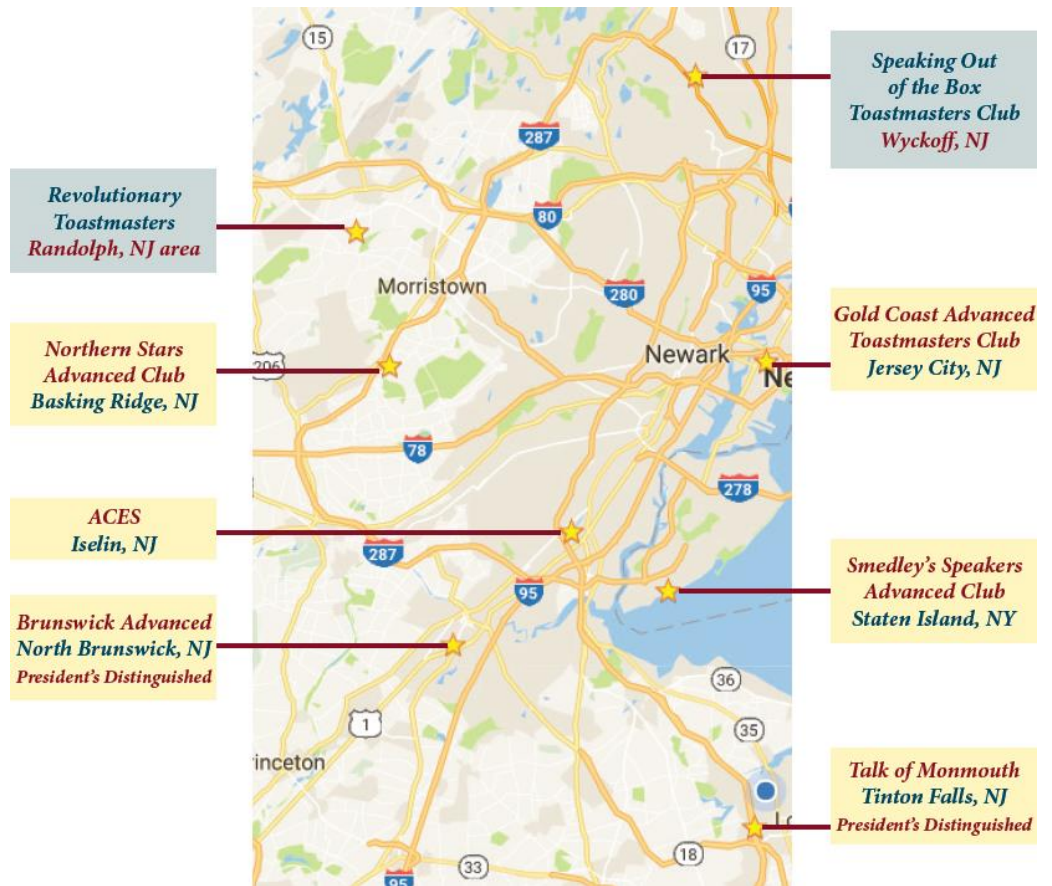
Speaking Out of the Box Toastmasters Club
Wyckoff, NJ

Revolutionary Toastmasters
Randolph, NJ area

Northern Stars Advanced Club
Basking Ridge, NJ

Gold Coast Advanced Toastmasters Club
Jersey City, NJ

ACES
Iselin, NJ

Smedley's Speakers Advanced Club
Staten Island, NY

Brunswick Advanced
North Brunswick, NJ
President's Distinguished

Talk of Monmouth
Tinton Falls, NJ
President's Distinguished

15
17
287
80
Morristown
280
95
Newark
Ne
206
78
278
287
95
36
1
35
rinceton
95
33
18